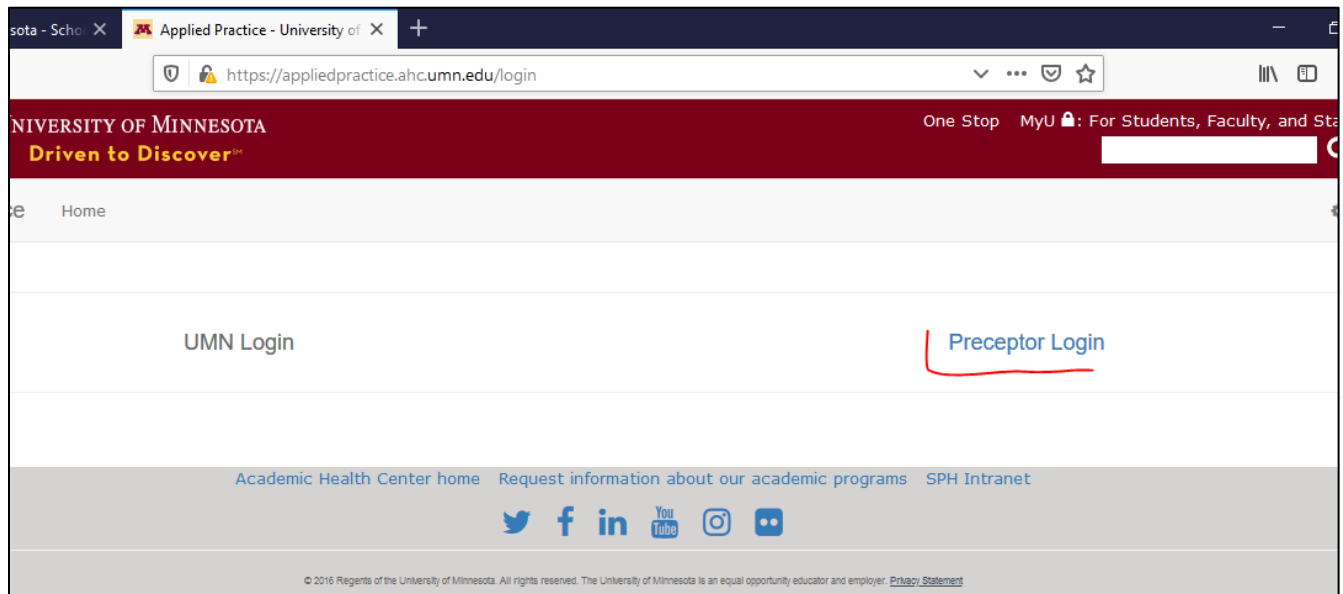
sota - Scho ✕ | Applied Practice - University of ✕ +

https://appliedpractice.ahc.umn.edu/login

NIVERSITY OF MINNESOTA
Driven to Discover℠

One Stop MyU : For Students, Faculty, and Sta

ce Home

UMN Login

Preceptor Login

Academic Health Center home Request information about our academic programs SPH Intranet

You Tube

© 2016 Regents of the University of Minnesota. All rights reserved. The University of Minnesota is an equal opportunity educator and employer. Privacy Statement